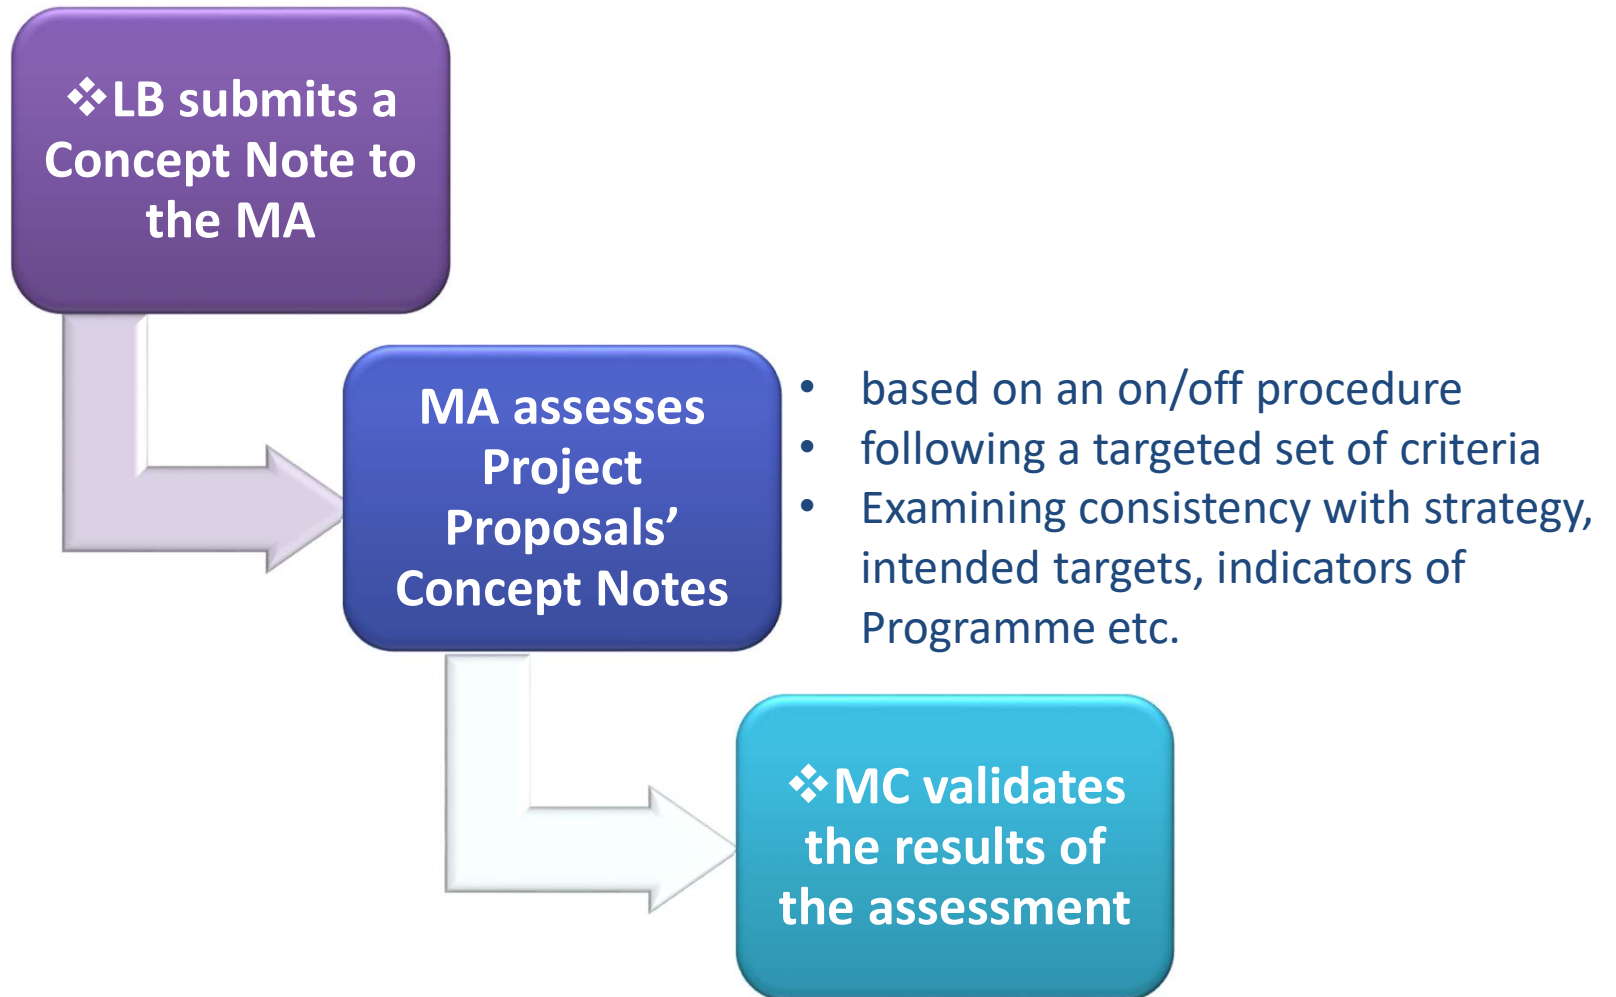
❖LB submits a Concept Note to the MA

MA assesses Project Proposals' Concept Notes

- based on an on/off procedure
- following a targeted set of criteria
- Examining consistency with strategy, intended targets, indicators of Programme etc.

❖MC validates the results of the assessment